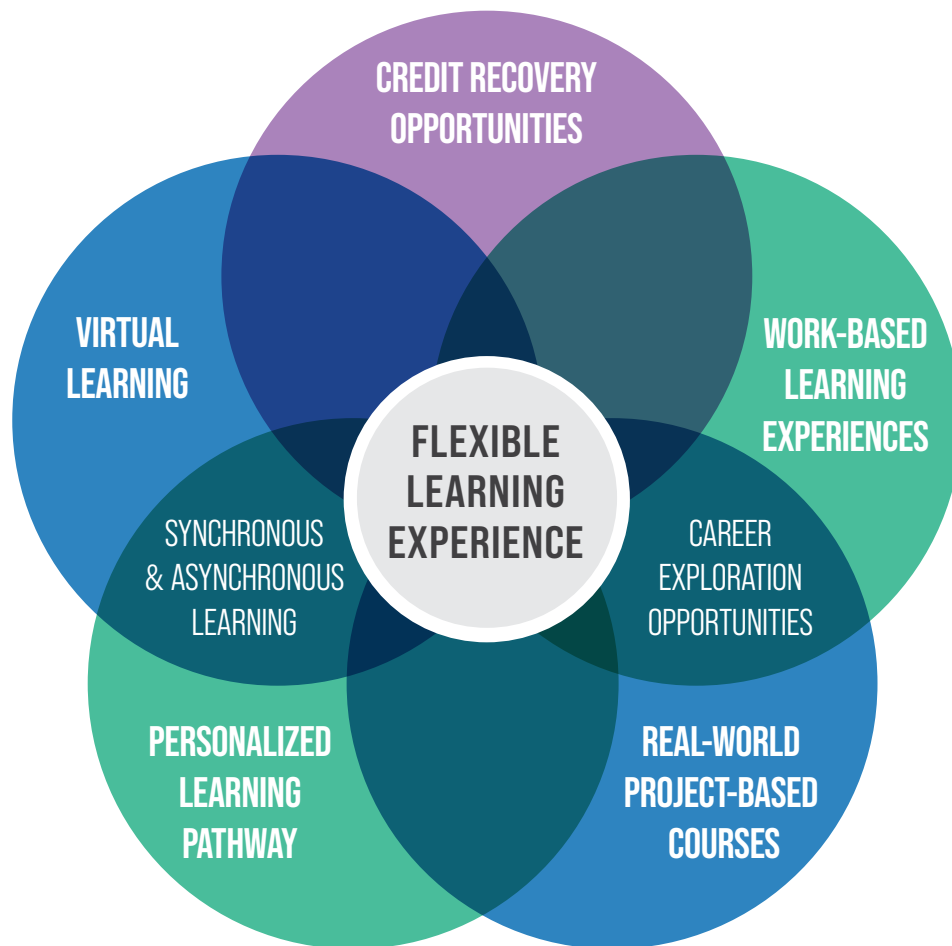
CREDIT RECOVERY OPPORTUNITIES

VIRTUAL LEARNING

WORK-BASED LEARNING EXPERIENCES

FLEXIBLE LEARNING EXPERIENCE

SYNCHRONOUS & ASYNCHRONOUS LEARNING

CAREER EXPLORATION OPPORTUNITIES

PERSONALIZED LEARNING PATHWAY

REAL-WORLD PROJECT-BASED COURSES